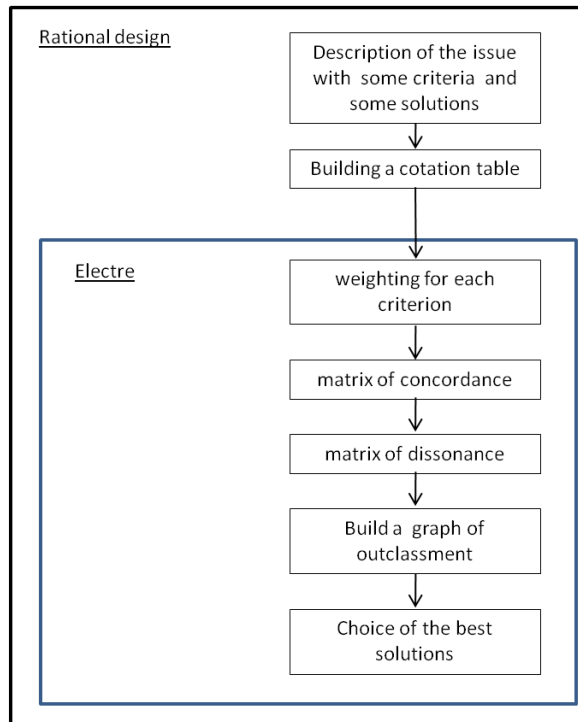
Rational design

Description of the issue with some criteria and some solutions

Building a cotation table

Electre

weighting for each criterion

matrix of concordance

matrix of dissonance

Build a graph of outclassment

Choice of the best solutions